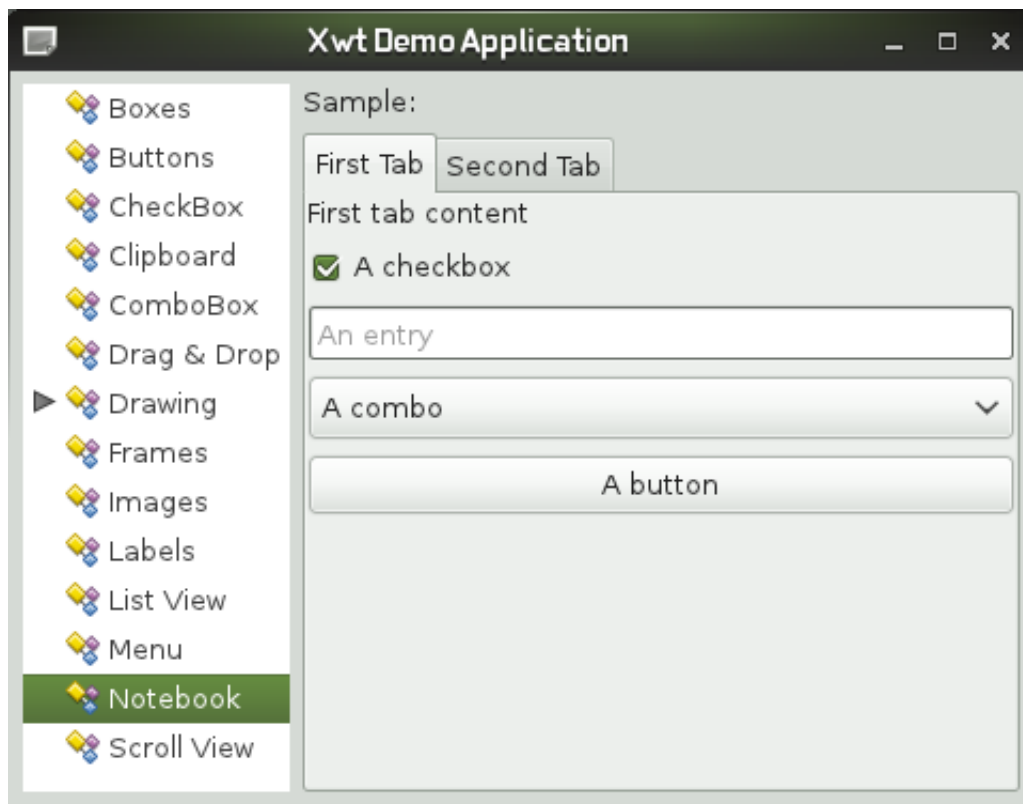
Xwt Demo Application

Boxes
Buttons
CheckBox
Clipboard
ComboBox
Drag & Drop
Drawing
Frames
Images
Labels
List View
Menu
Notebook
Scroll View

Sample:

First Tab | Second Tab

First tab content

A checkbox

An entry

A combo

A button